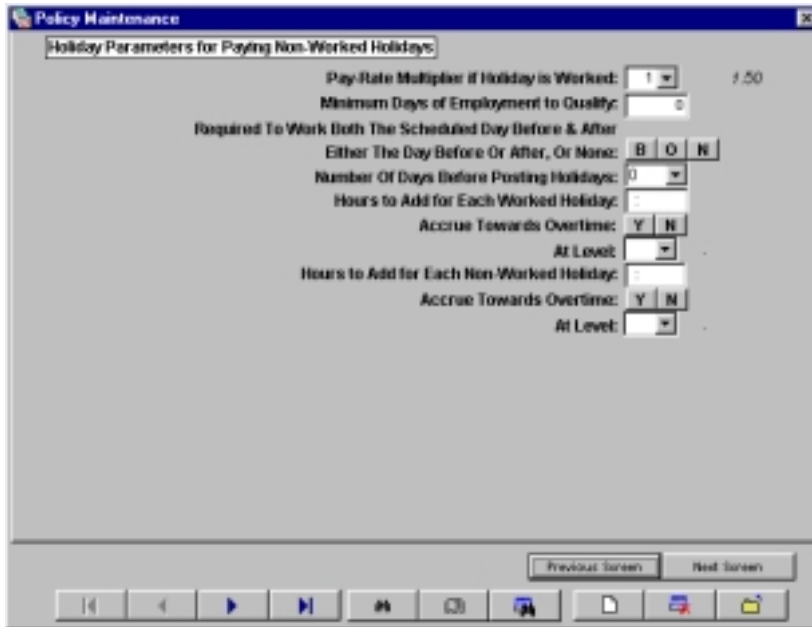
Policy Maintenance

Holiday Parameters for Paying Non-Worked Holidays

Pay-Rate Multiplier if Holiday is Worked: 1 1.50

Minimum Days of Employment to Qualify: 0

Required To Work Both The Scheduled Day Before & After Either The Day Before Or After, Or None: B O N

Number Of Days Before Posting Holidays: 0

Hours to Add for Each Worked Holiday: :

Accrue Towards Overtime: Y N

At Level:

Hours to Add for Each Non-Worked Holiday: :

Accrue Towards Overtime: Y N

At Level:

Previous Screen Next Screen